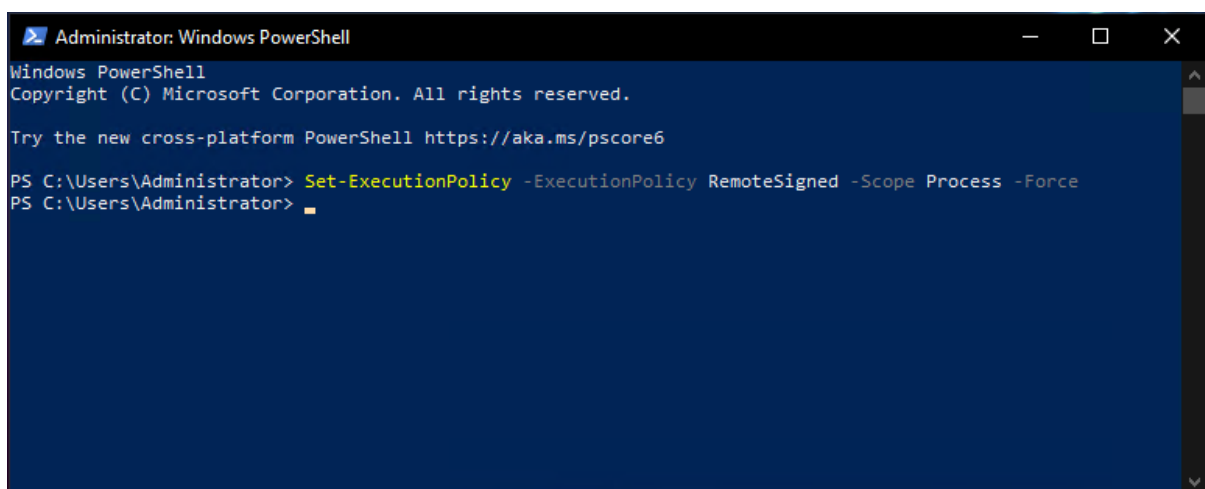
Administrator: Windows PowerShell

Windows PowerShell
Copyright (C) Microsoft Corporation. All rights reserved.

Try the new cross-platform PowerShell https://aka.ms/pscore6

PS C:\Users\Administrator> Set-ExecutionPolicy -ExecutionPolicy RemoteSigned -Scope Process -Force
PS C:\Users\Administrator>